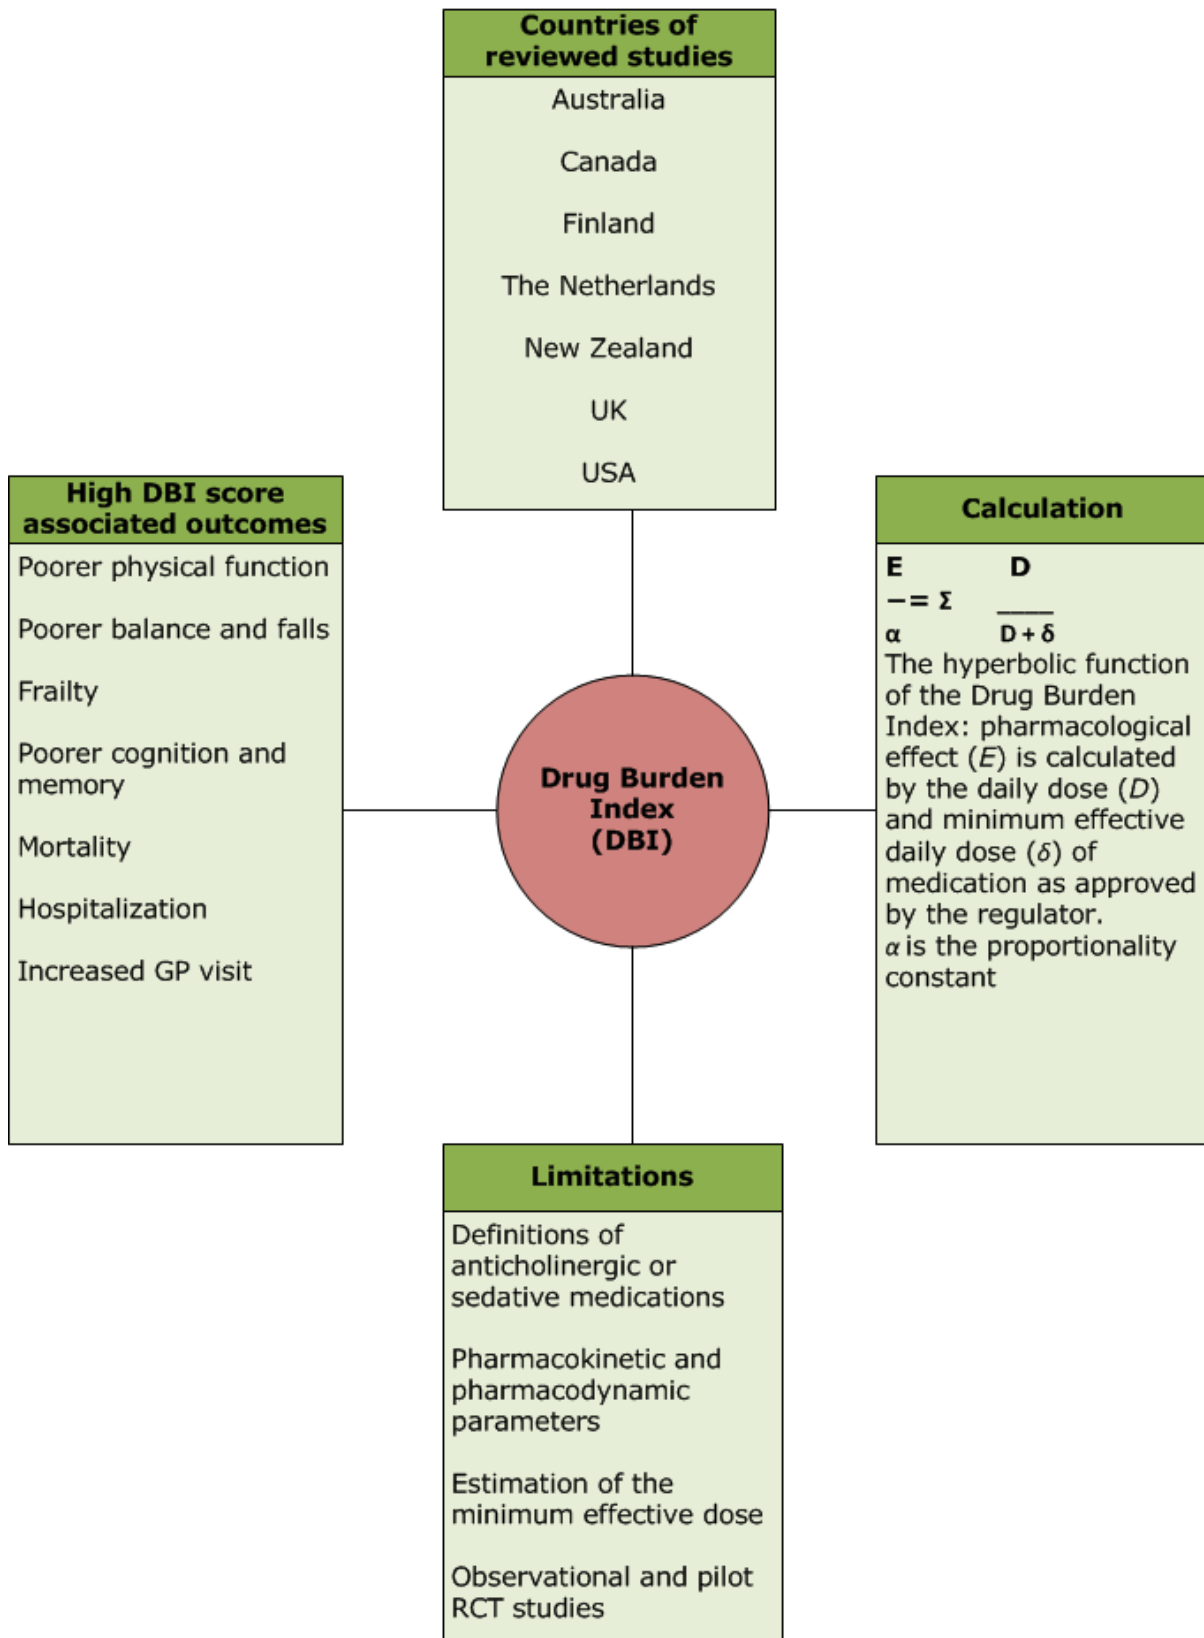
Countries of reviewed studies

Australia

Canada

Finland

The Netherlands

New Zealand

UK

USA

High DBI score associated outcomes

Poorer physical function

Poorer balance and falls

Frailty

Poorer cognition and memory

Mortality

Hospitalization

Increased GP visit

Drug Burden Index (DBI)

Calculation

$\frac{E}{\alpha} = \Sigma \frac{D}{D + \delta}$

The hyperbolic function of the Drug Burden Index: pharmacological effect ($E$) is calculated by the daily dose ($D$) and minimum effective daily dose ($\delta$) of medication as approved by the regulator.
$\alpha$ is the proportionality constant

Limitations

Definitions of anticholinergic or sedative medications

Pharmacokinetic and pharmacodynamic parameters

Estimation of the minimum effective dose

Observational and pilot RCT studies